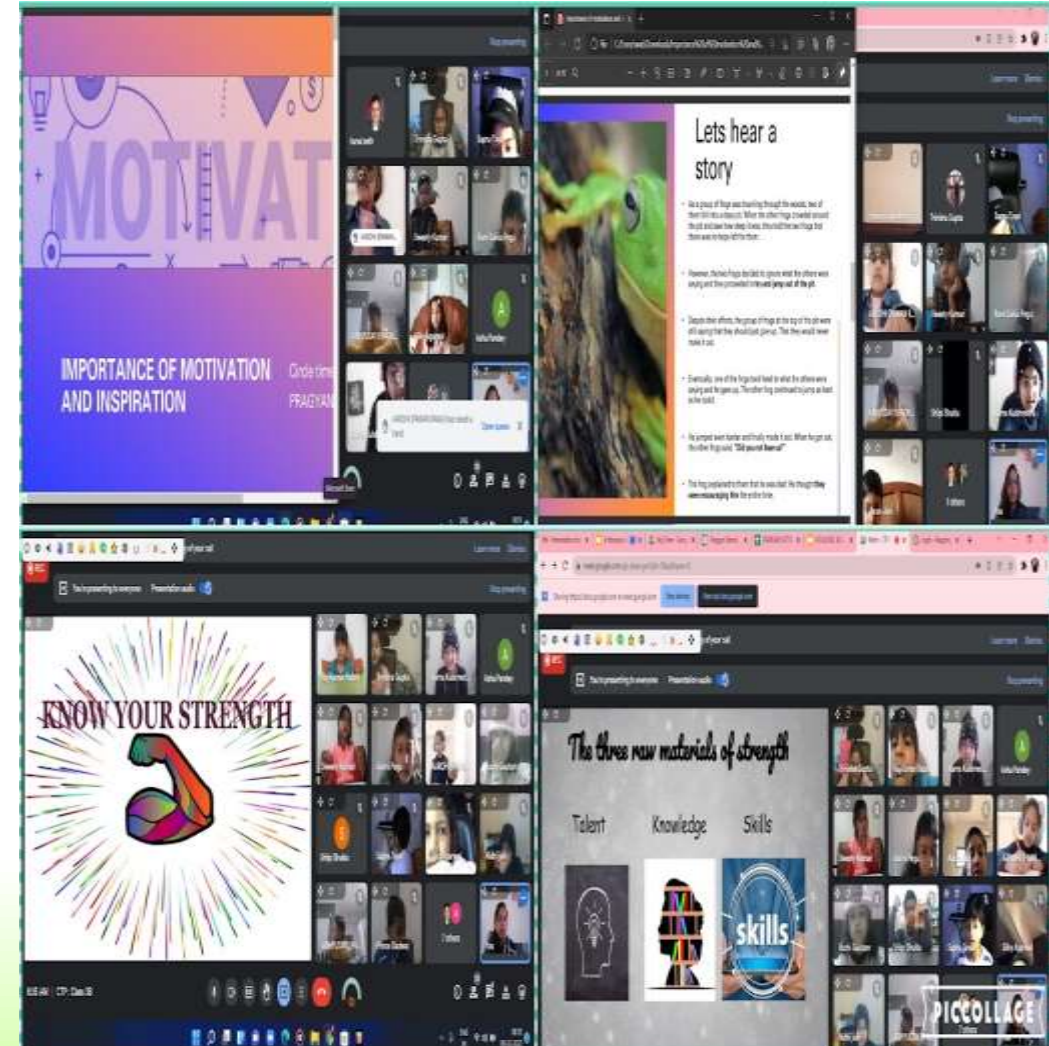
MOTIVAT

IMPORTANCE OF MOTIVATION AND INSPIRATION

Circle time
PRAGYAN

Lets hear a story

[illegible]

KNOW YOUR STRENGTH

You're presenting to everyone

The three raw materials of strength

Talent

Knowledge

Skills

skills

PICCOLLAGE